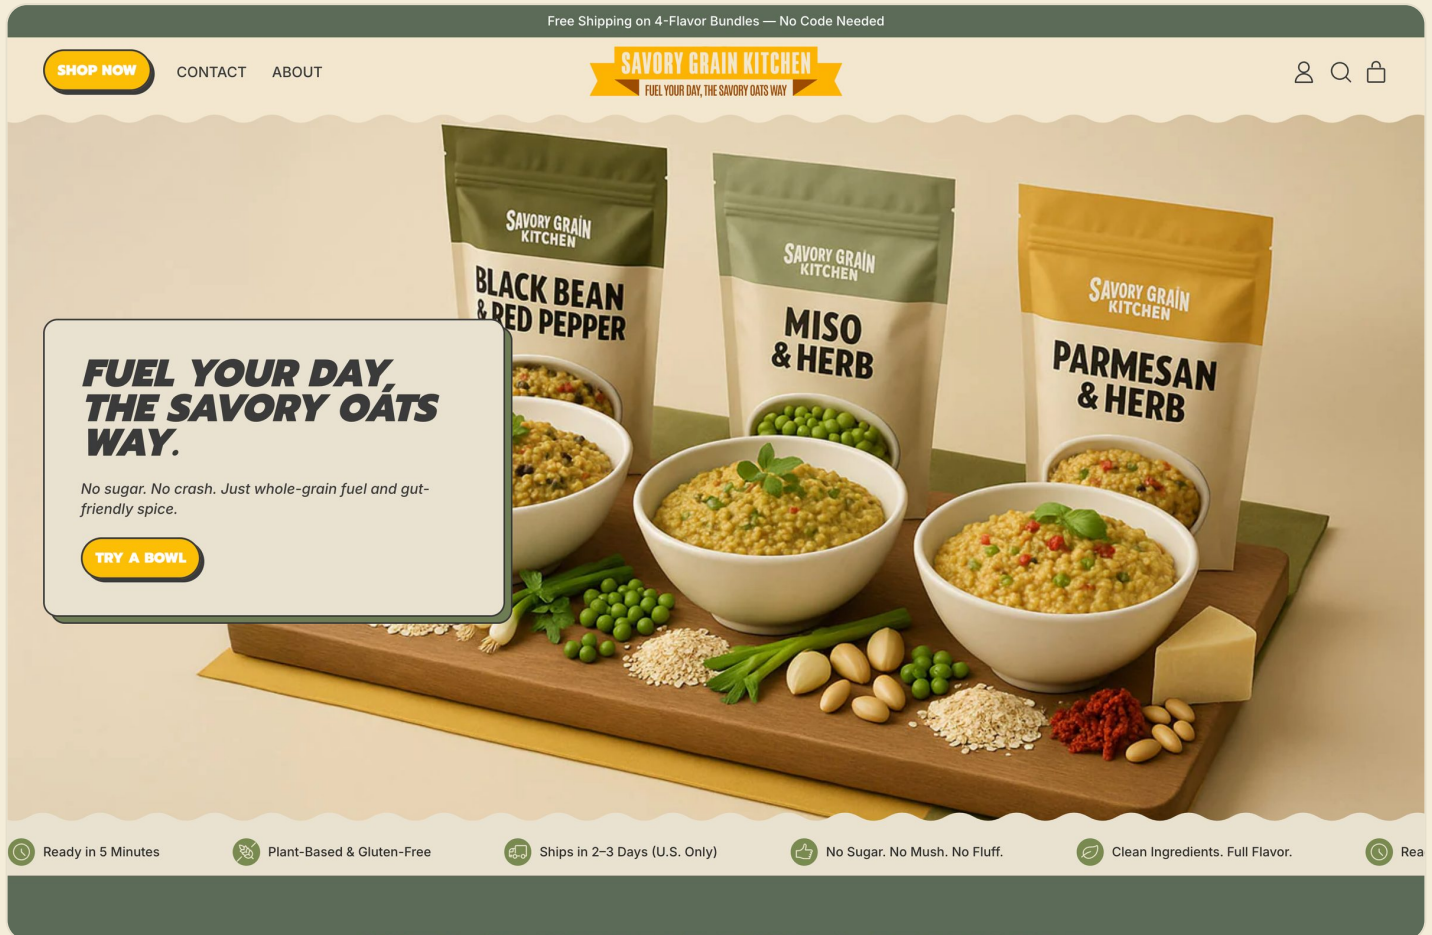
Free Shipping on 4-Flavor Bundles — No Code Needed

SHOP NOW CONTACT ABOUT

SAVORY GRAIN KITCHEN
FUEL YOUR DAY, THE SAVORY OATS WAY

SAVORY GRAIN KITCHEN
BLACK BEAN & RED PEPPER

SAVORY GRAIN KITCHEN
MISO & HERB

SAVORY GRAIN KITCHEN
PARMESAN & HERB

FUEL YOUR DAY, THE SAVORY OATS WAY.

No sugar. No crash. Just whole-grain fuel and gut-friendly spice.

TRY A BOWL

Ready in 5 Minutes Plant-Based & Gluten-Free Ships in 2–3 Days (U.S. Only) No Sugar. No Mush. No Fluff. Clean Ingredients. Full Flavor. Rea